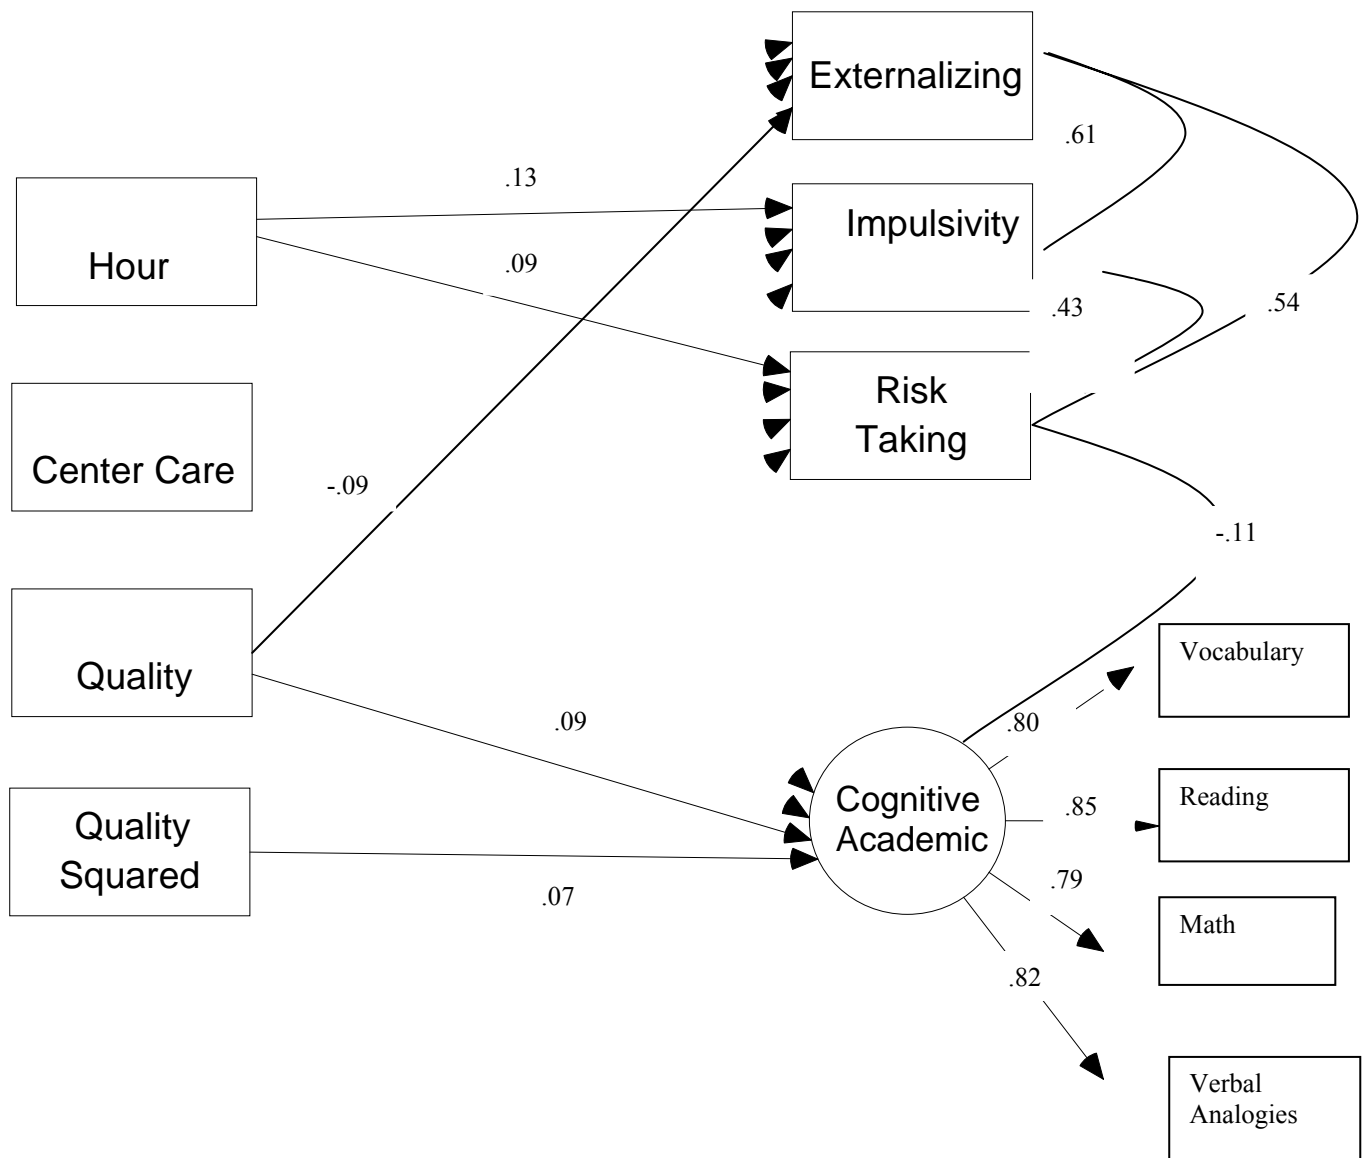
Externalizing

.61

Hour

.13

Impulsivity

.09

.43

.54

Risk Taking

Center Care

-.09

-.11

Quality

Vocabulary

.09

.80

Reading

Cognitive Academic

.85

Quality Squared

.79

.07

Math

.82

Verbal Analogies